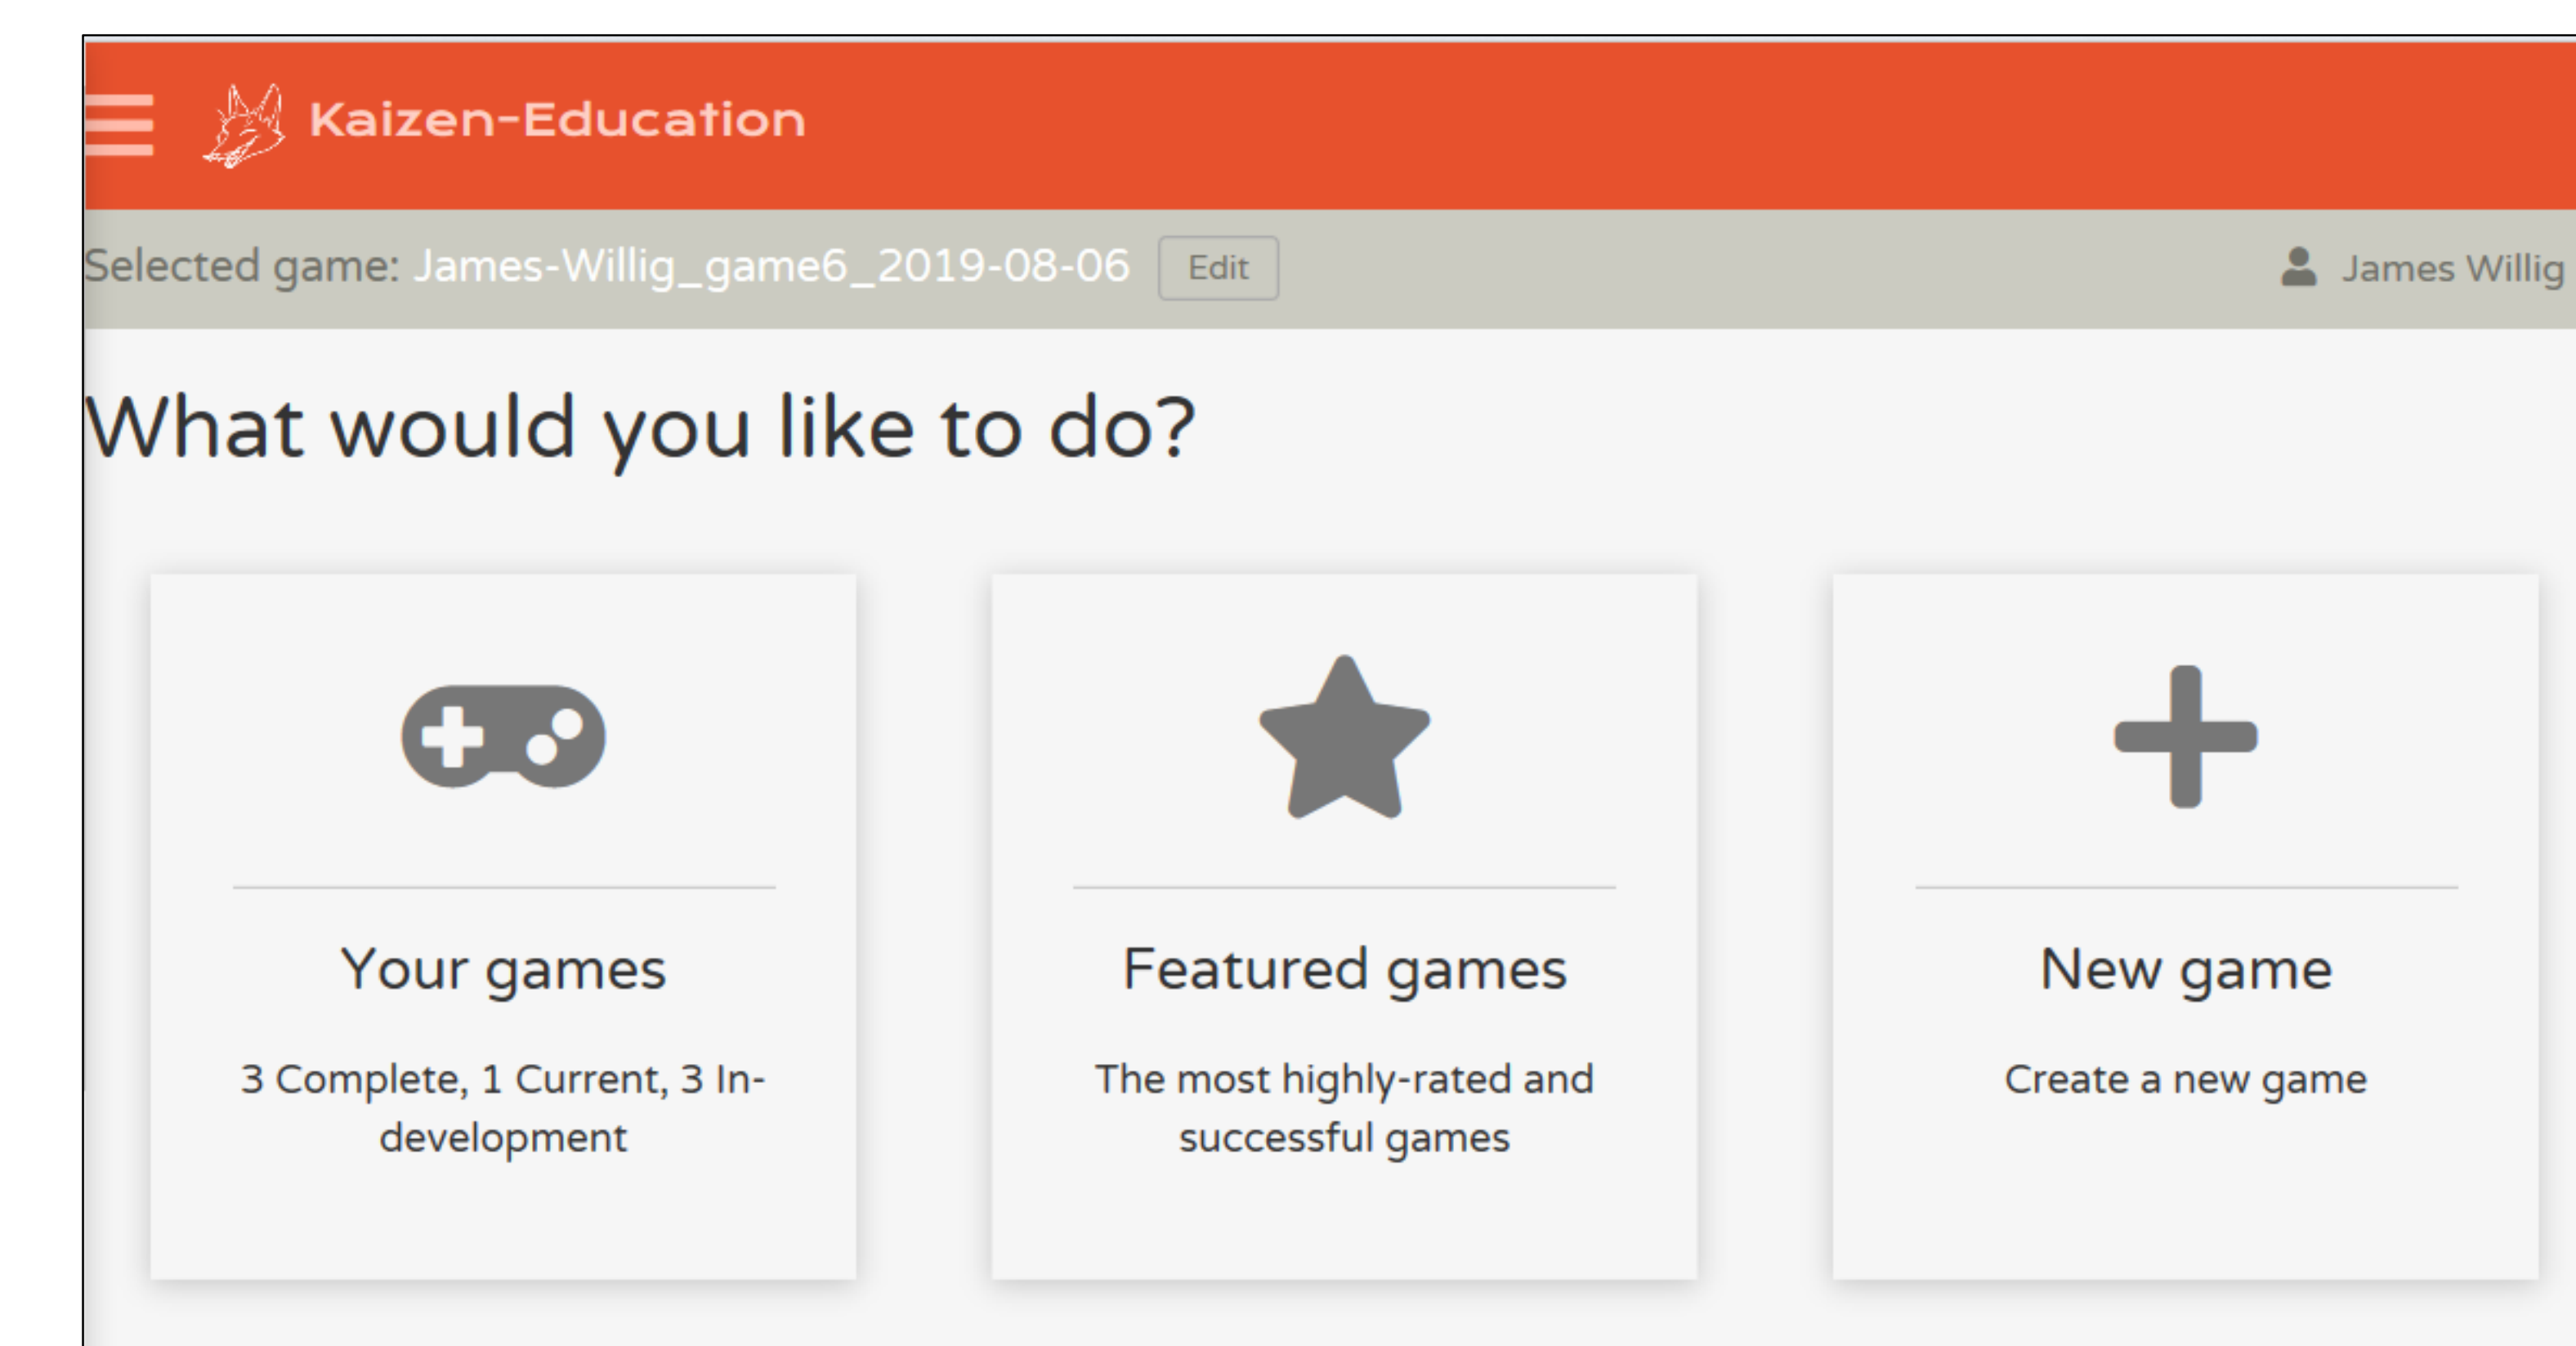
Kaizen-Education

Selected game: James-Willig_game6_2019-08-06 Edit

James Willig

What would you like to do?

Your games

3 Complete, 1 Current, 3 In-development

Featured games

The most highly-rated and successful games

New game

Create a new game